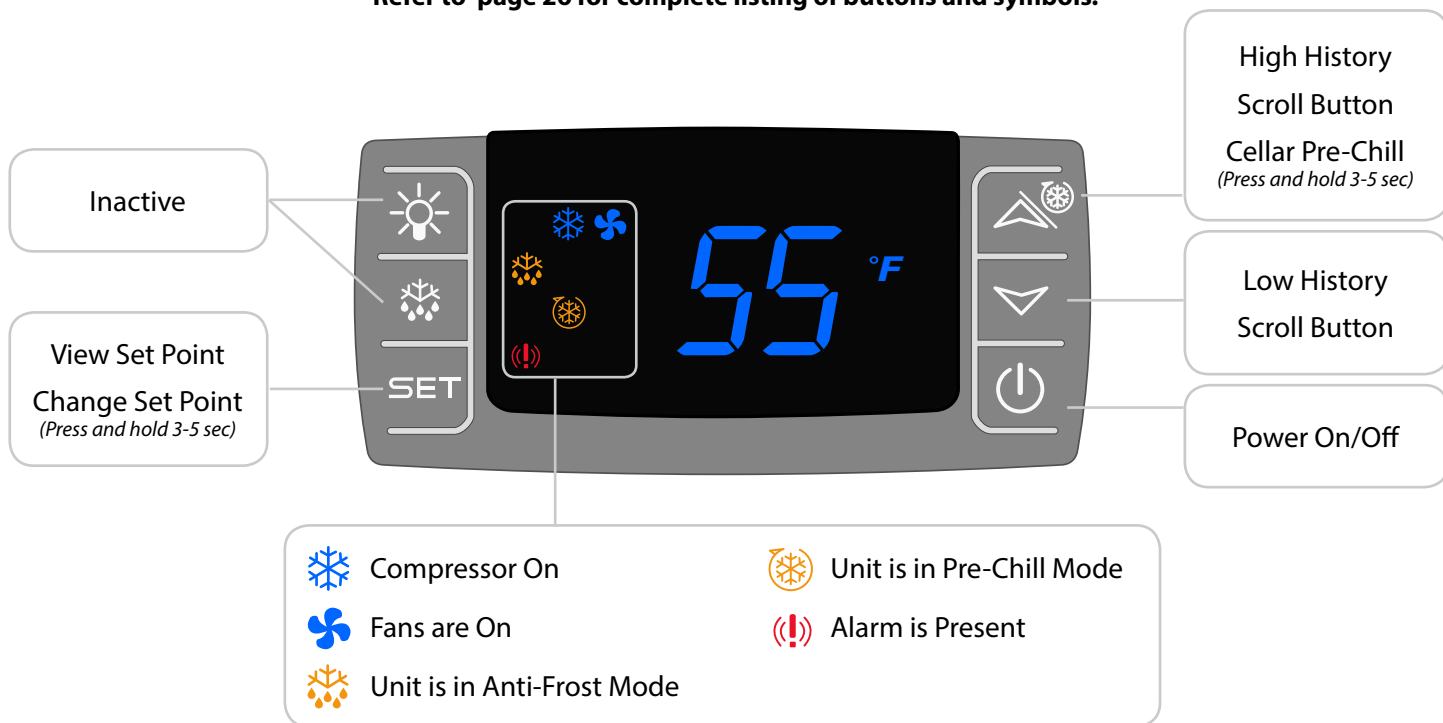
Refer to page 26 for complete listing of buttons and symbols.

Inactive

View Set Point
Change Set Point
(Press and hold 3-5 sec)

SET

55 °F

High History
Scroll Button
Cellar Pre-Chill
(Press and hold 3-5 sec)

Low History
Scroll Button

Power On/Off

Compressor On

Fans are On

Unit is in Anti-Frost Mode

Unit is in Pre-Chill Mode

Alarm is Present